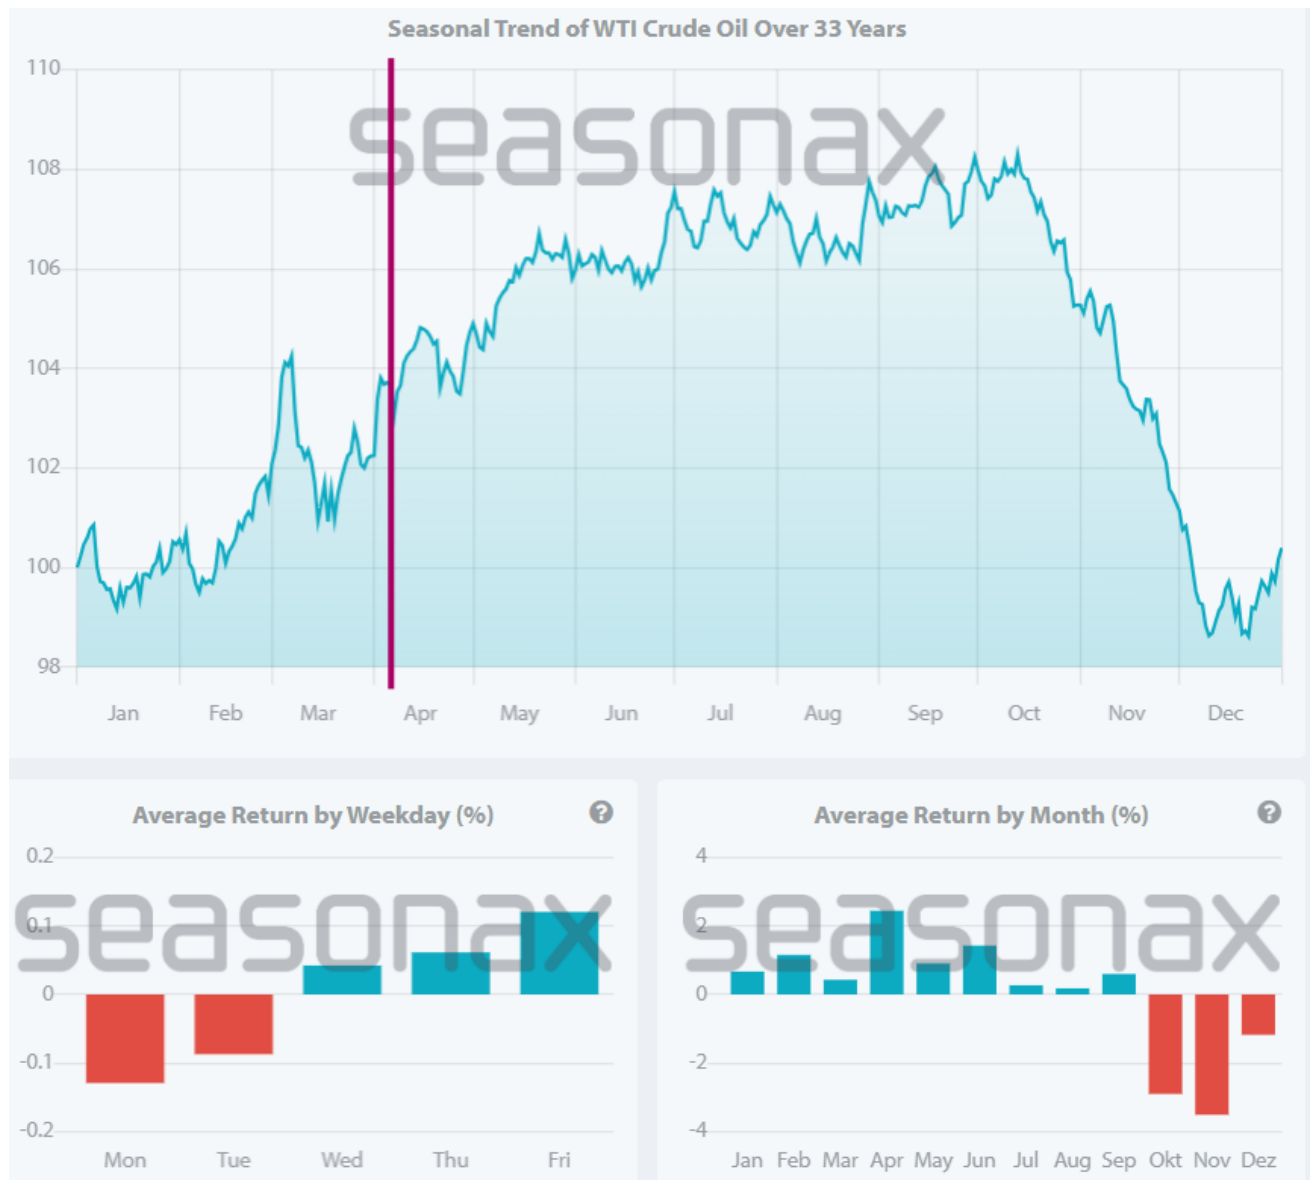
Seasonal Trend of WTI Crude Oil Over 33 Years

seasonax

110
108
106
104
102
100
98

Jan Feb Mar Apr May Jun Jul Aug Sep Oct Nov Dec

Average Return by Weekday (%)

seasonax

0.2
0.1
0
-0.1
-0.2

Mon Tue Wed Thu Fri

Average Return by Month (%)

seasonax

4
2
0
-2
-4

Jan Feb Mar Apr May Jun Jul Aug Sep Okt Nov Dez